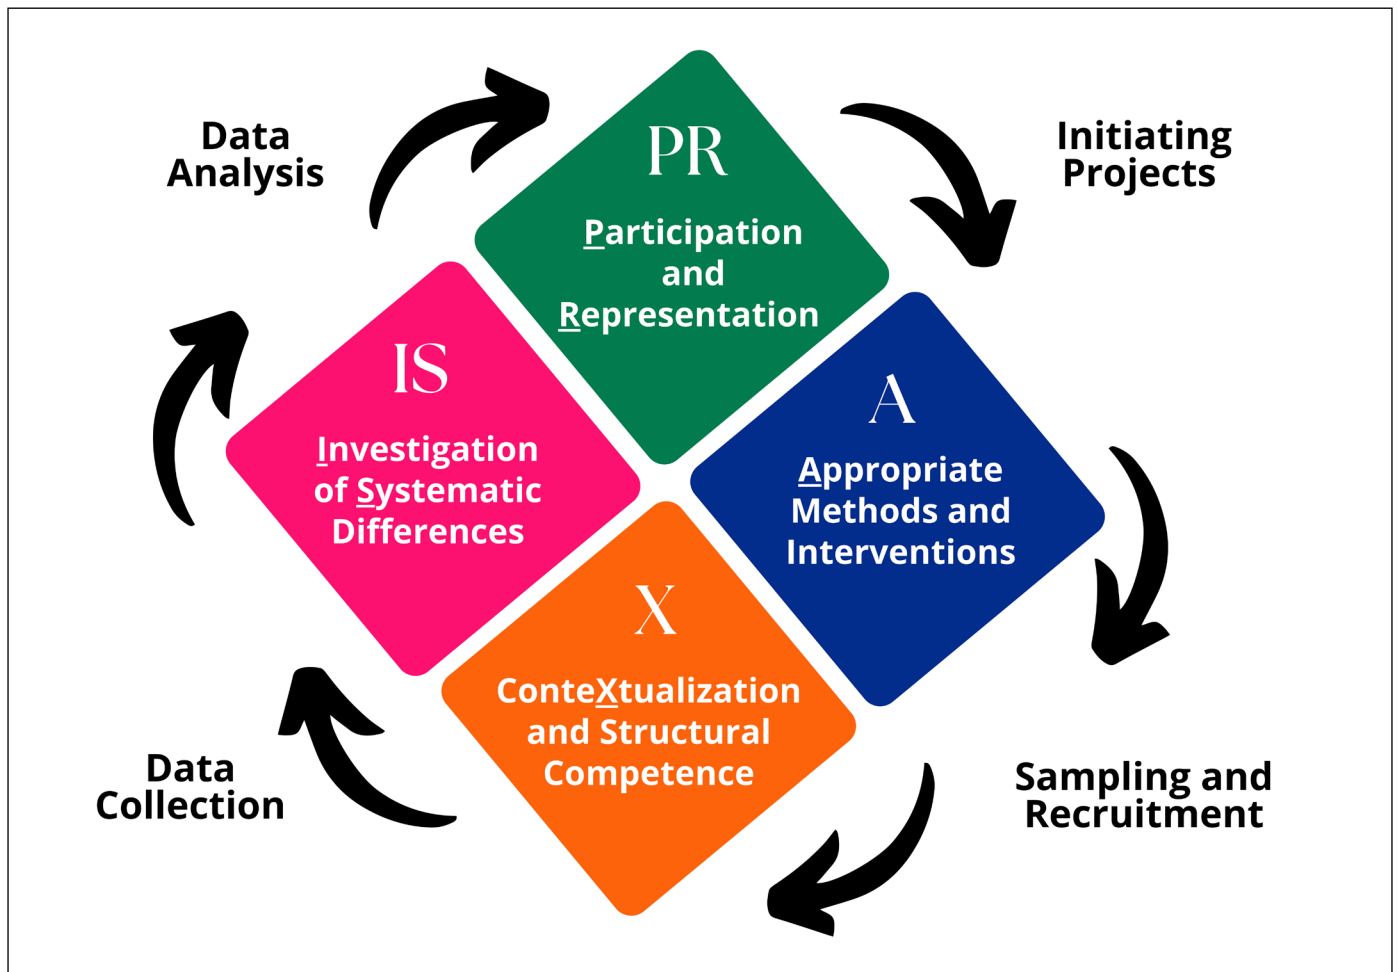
Data Analysis

PR
Participation and Representation

Initiating Projects

IS
Investigation of Systematic Differences

A
Appropriate Methods and Interventions

X
ConteXtualization and Structural Competence

Data Collection

Sampling and Recruitment